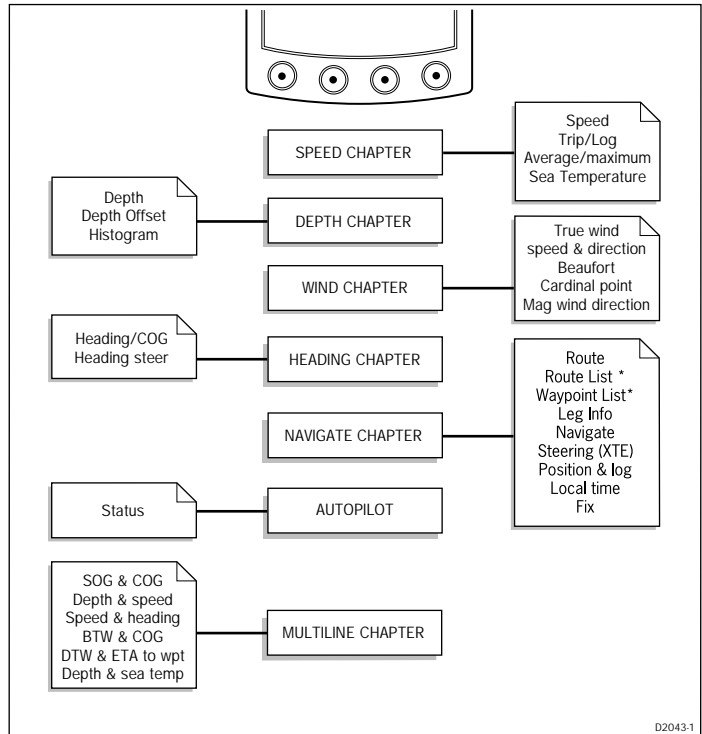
SPEED CHAPTER

Speed
Trip/Log
Average/maximum
Sea Temperature

Depth
Depth Offset
Histogram

DEPTH CHAPTER

True wind
speed & direction
Beaufort
Cardinal point
Mag wind direction

WIND CHAPTER

Heading/COG
Heading steer

HEADING CHAPTER

Route
Route List *
Waypoint List*
Leg Info
Navigate
Steering (XTE)
Position & log
Local time
Fix

NAVIGATE CHAPTER

Status

AUTOPILOT

SOG & COG
Depth & speed
Speed & heading
BTW & COG
DTW & ETA to wpt
Depth & sea temp

MULTILINE CHAPTER

D2043-1